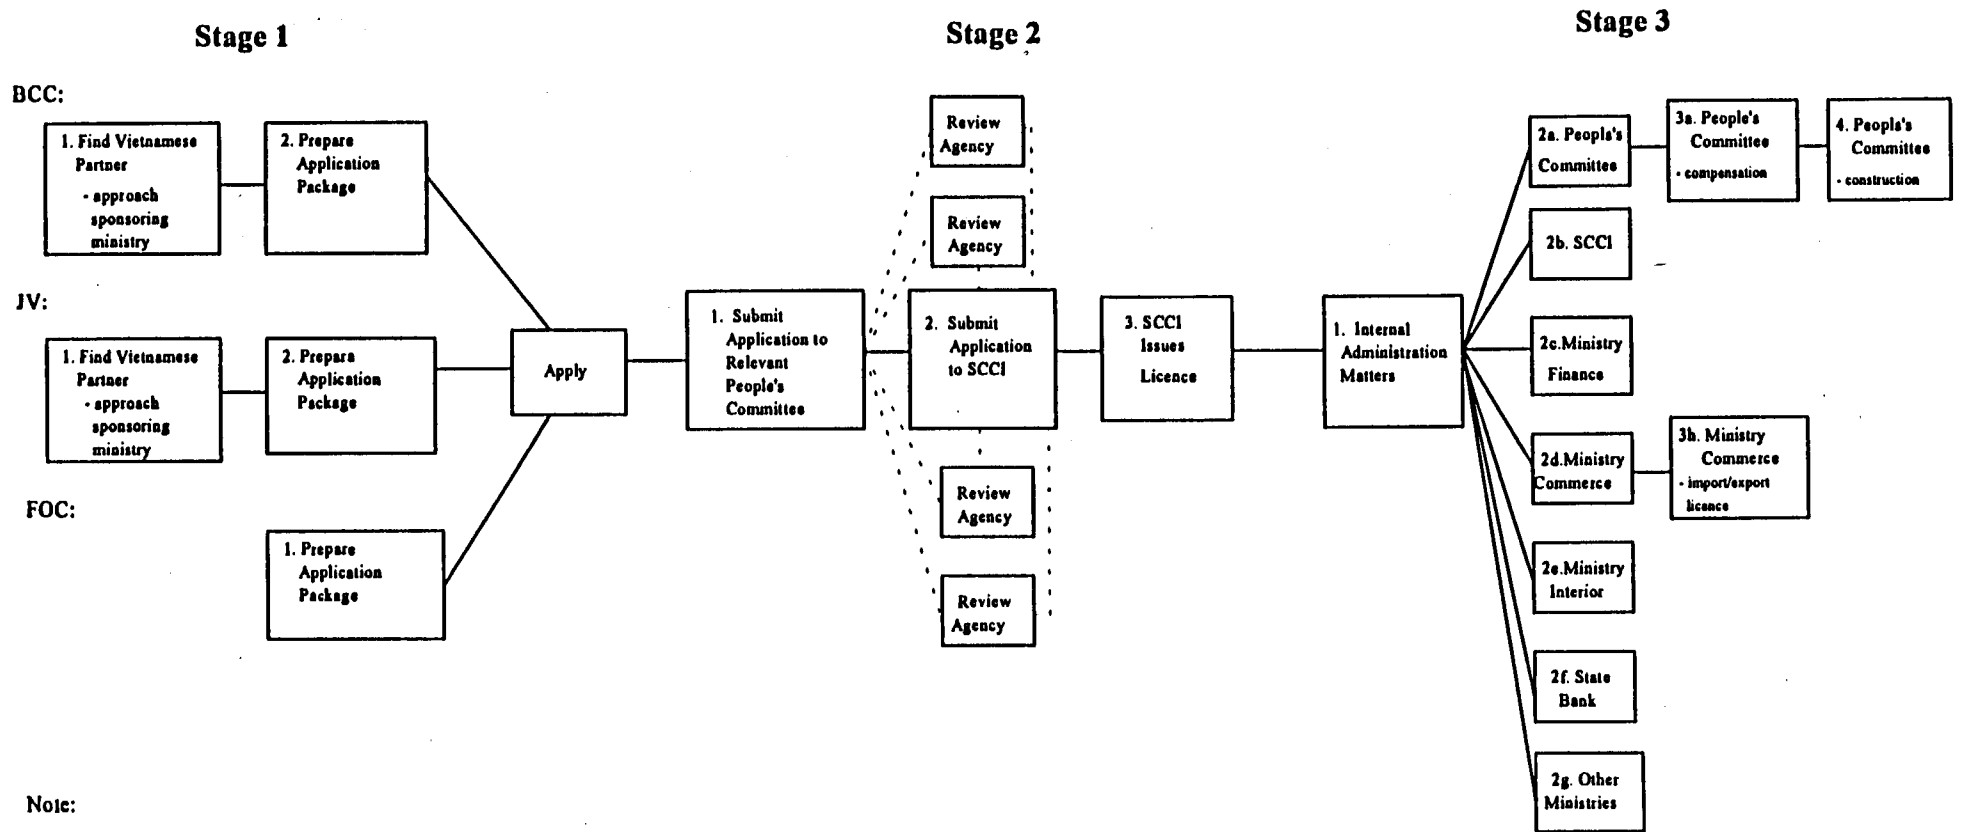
Stage 1

Stage 2

Stage 3

BCC:

1. Find Vietnamese Partner
- approach sponsoring ministry

2. Prepare Application Package

JV:

1. Find Vietnamese Partner
- approach sponsoring ministry

2. Prepare Application Package

FOC:

1. Prepare Application Package

Apply

1. Submit Application to Relevant People's Committee

Review Agency

Review Agency

2. Submit Application to SCCI

Review Agency

Review Agency

3. SCCI Issues Licence

1. Internal Administration Matters

2a. People's Committee

3a. People's Committee
- compensation

4. People's Committee
- construction

2b. SCCI

2c.Ministry Finance

2d.Ministry Commerce

3b. Ministry Commerce
- import/export licence

2e.Ministry Interior

2f. State Bank

2g. Other Ministries

Note: